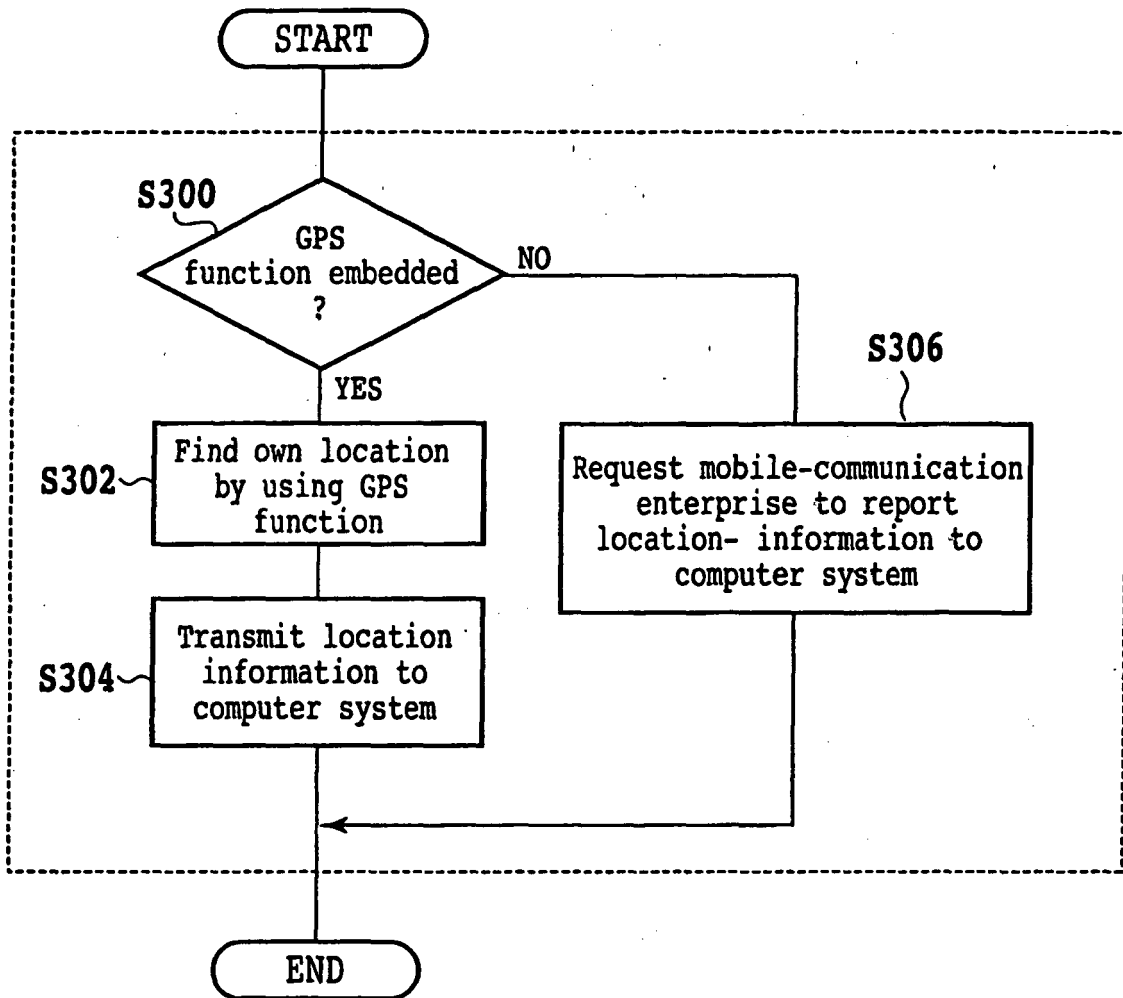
START

S300

GPS function embedded ?

NO

YES

S306

S302

Find own location by using GPS function

Request mobile-communication enterprise to report location- information to computer system

S304

Transmit location information to computer system

END